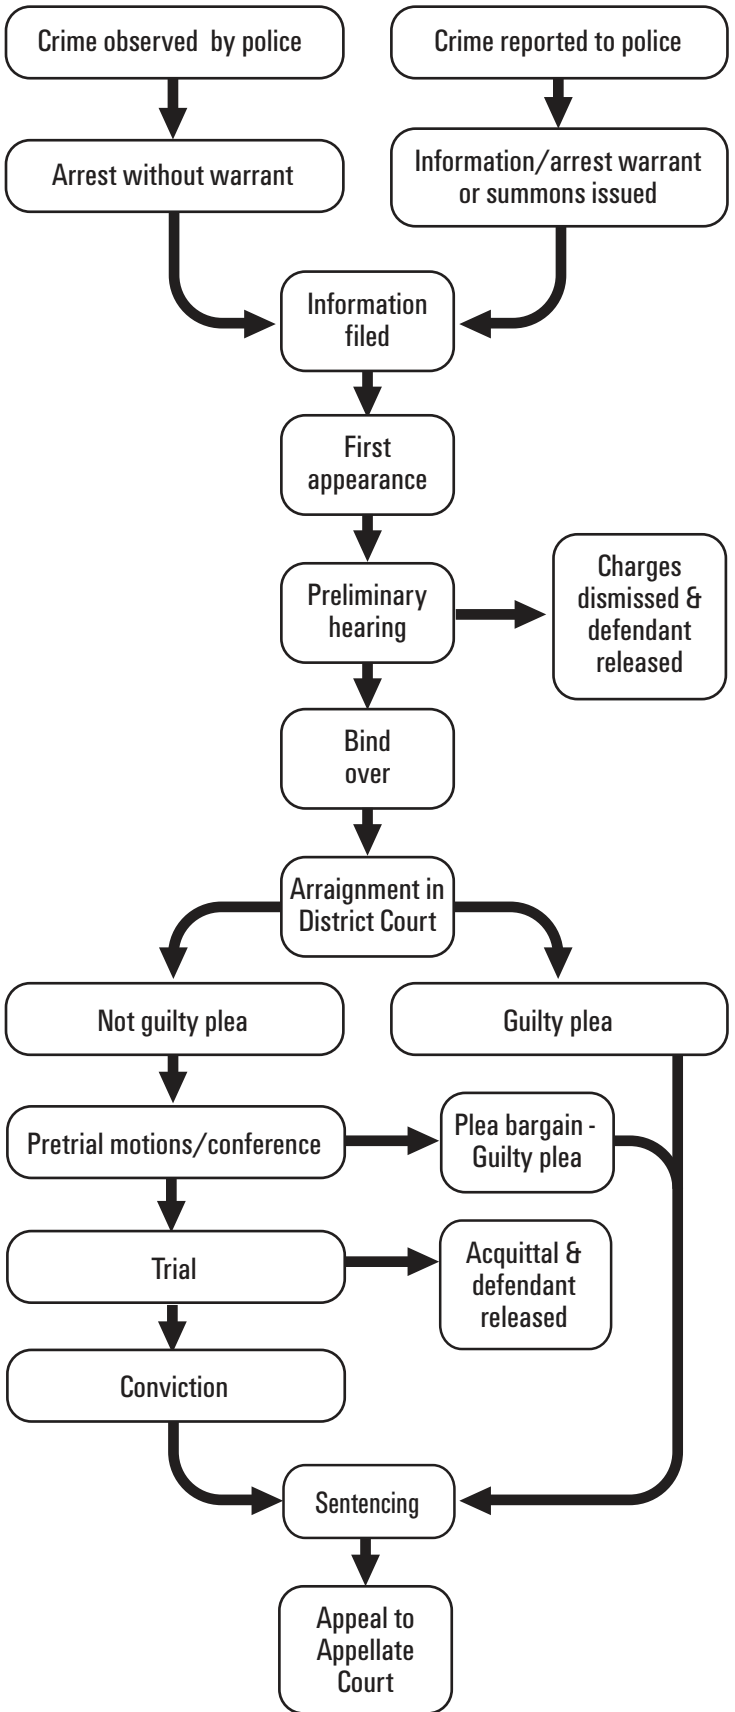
Crime observed by police

Crime reported to police

Arrest without warrant

Information/arrest warrant or summons issued

Information filed

First appearance

Preliminary hearing

Charges dismissed & defendant released

Bind over

Arraignment in District Court

Not guilty plea

Guilty plea

Pretrial motions/conference

Plea bargain - Guilty plea

Trial

Acquittal & defendant released

Conviction

Sentencing

Appeal to Appellate Court